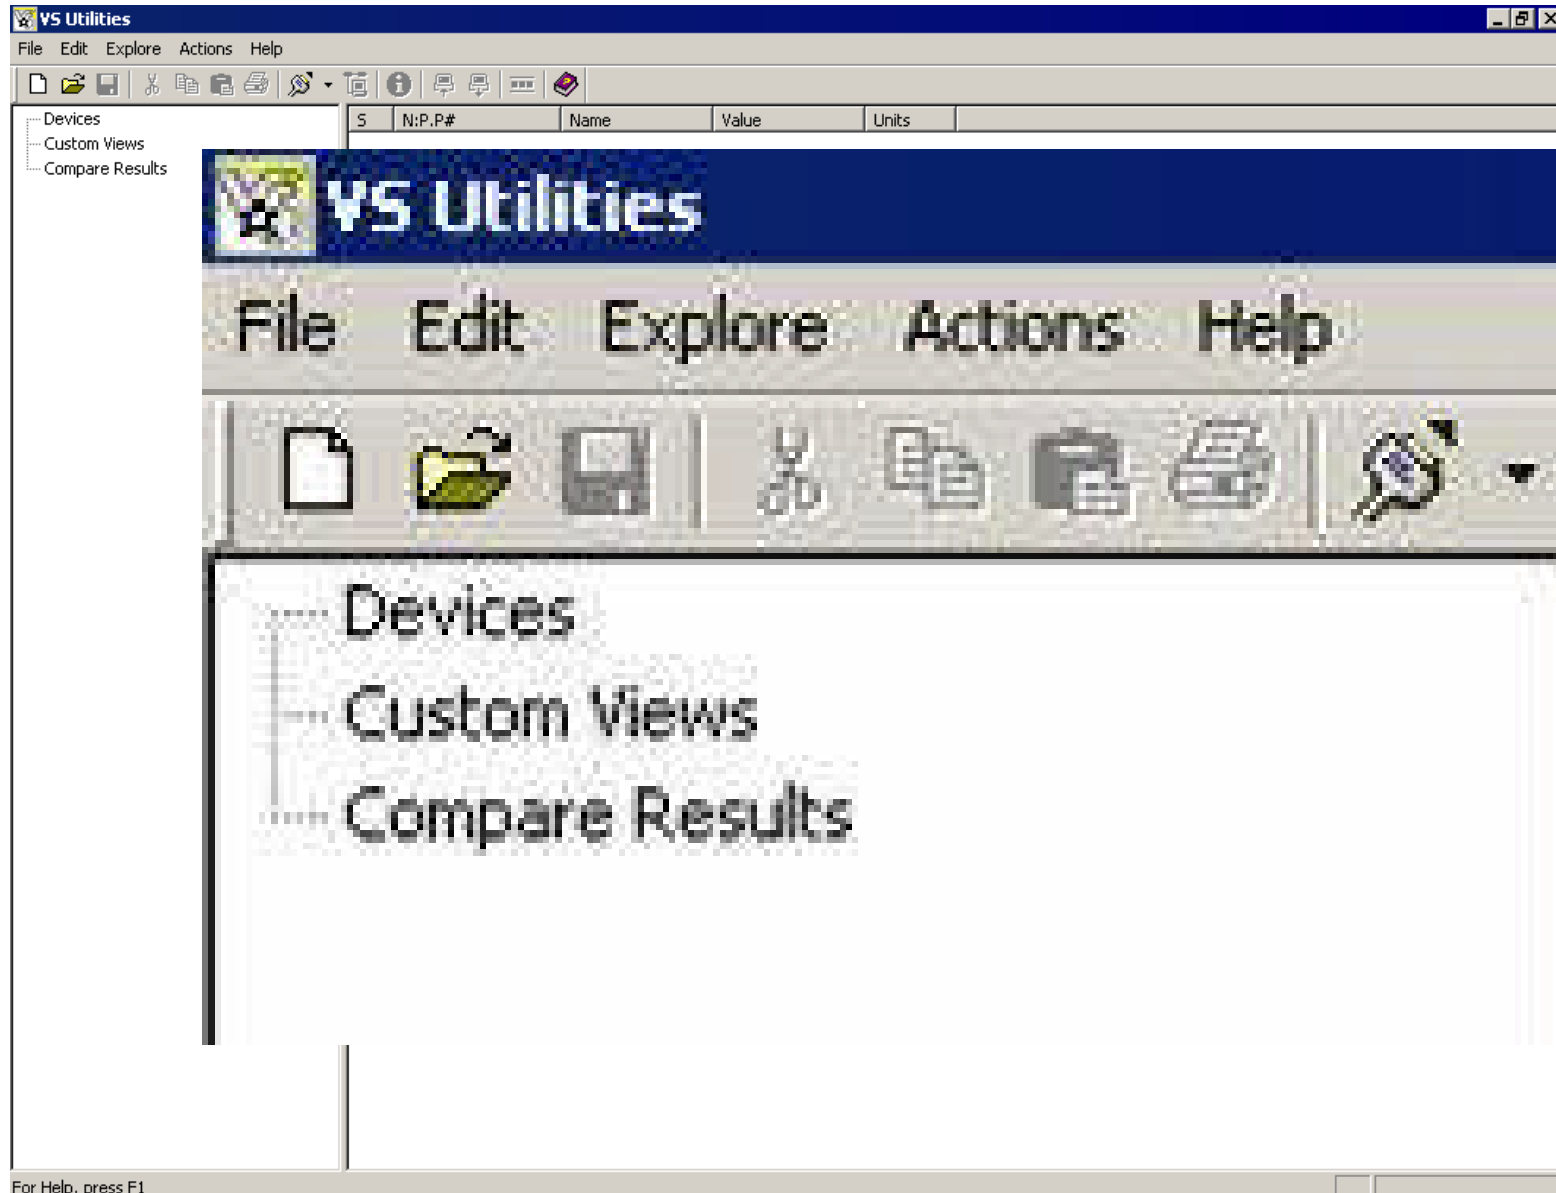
VS Utilities
File Edit Explore Actions Help
Devices
Custom Views
Compare Results

| S | N:P.P# | Name | Value | Units |
|---|---|---|---|---|

VS Utilities
File Edit Explore Actions Help
Devices
Custom Views
Compare Results

For Help, press F1